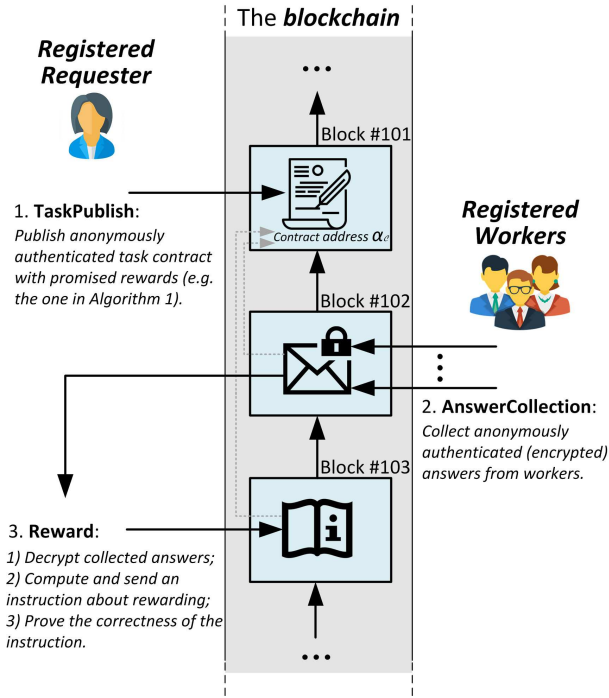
The blockchain

Registered Requester

...

Block #101

1. TaskPublish:
Publish anonymously authenticated task contract with promised rewards (e.g. the one in Algorithm 1).

Contract address $\alpha_{\mathcal{C}}$

Registered Workers

Block #102

2. AnswerCollection:
Collect anonymously authenticated (encrypted) answers from workers.

Block #103

3. Reward:
1) Decrypt collected answers;
2) Compute and send an instruction about rewarding;
3) Prove the correctness of the instruction.

i

...